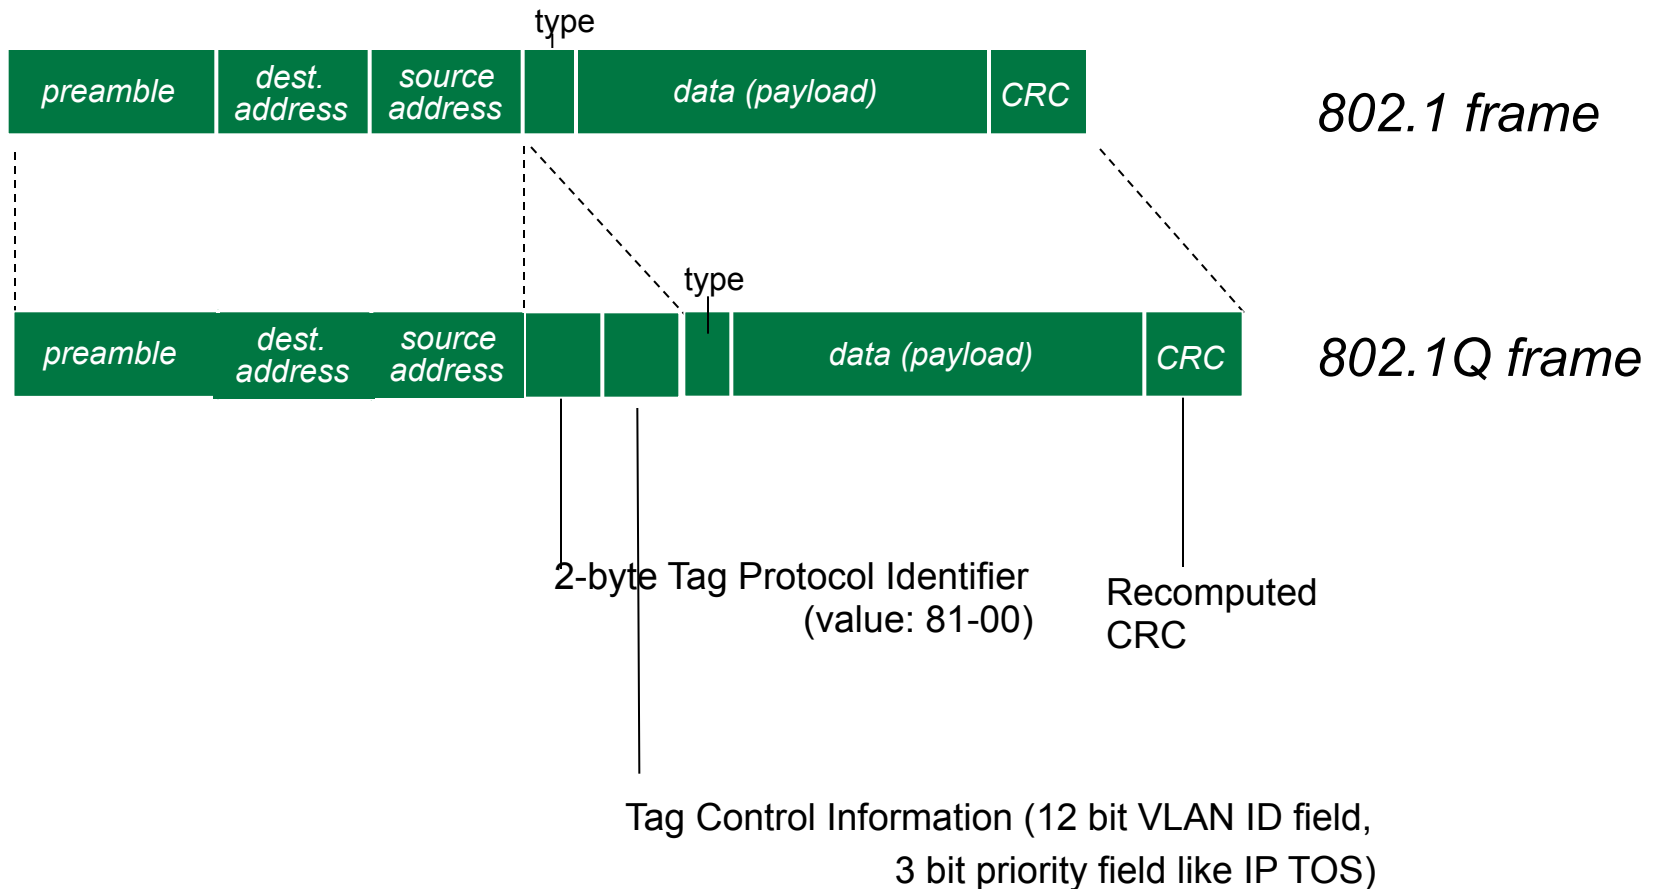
type

preamble

dest. address

source address

data (payload)

CRC

802.1 frame

type

preamble

dest. address

source address

data (payload)

CRC

802.1Q frame

2-byte Tag Protocol Identifier (value: 81-00)

Recomputed CRC

Tag Control Information (12 bit VLAN ID field, 3 bit priority field like IP TOS)